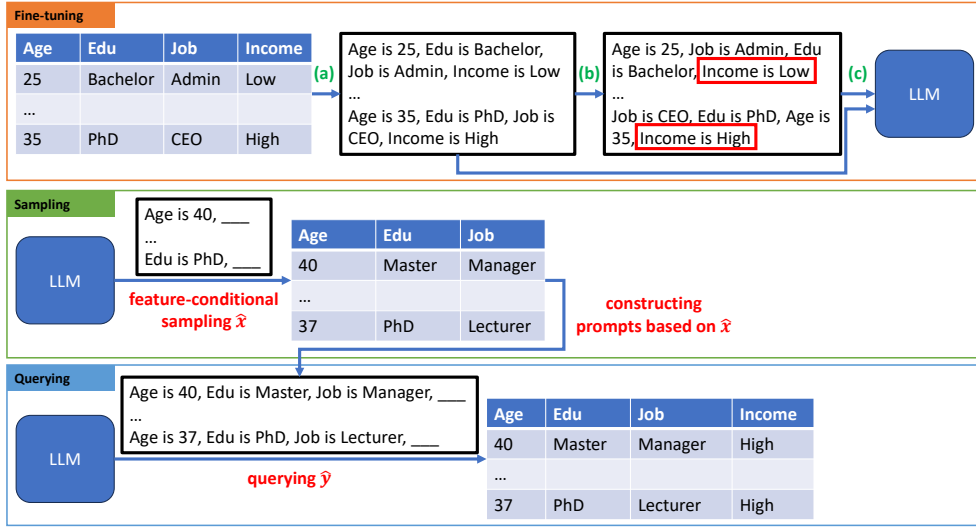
Fine-tuning

| Age | Edu | Job | Income |
|---|---|---|---|
| 25 | Bachelor | Admin | Low |
| … | | | |
| 35 | PhD | CEO | High |

(a)

Age is 25, Edu is Bachelor, Job is Admin, Income is Low
…
Age is 35, Edu is PhD, Job is CEO, Income is High

(b)

Age is 25, Job is Admin, Edu is Bachelor, Income is Low
…
Job is CEO, Edu is PhD, Age is 35, Income is High

(c)

LLM

Sampling

LLM

Age is 40, ___
…
Edu is PhD, ___

feature-conditional sampling $\hat{x}$

| Age | Edu | Job |
|---|---|---|
| 40 | Master | Manager |
| … | | |
| 37 | PhD | Lecturer |

constructing prompts based on $\hat{x}$

Querying

LLM

Age is 40, Edu is Master, Job is Manager, ___
…
Age is 37, Edu is PhD, Job is Lecturer, ___

querying $\hat{y}$

| Age | Edu | Job | Income |
|---|---|---|---|
| 40 | Master | Manager | High |
| … | | | |
| 37 | PhD | Lecturer | High |